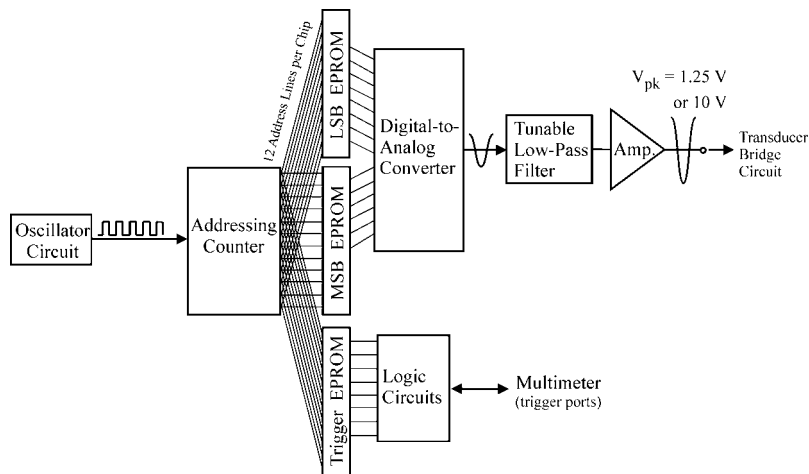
12 Address Lines per Chip

LSB EPROM

MSB EPROM

Trigger EPROM

Oscillator Circuit

Addressing Counter

Digital-to-Analog Converter

Tunable Low-Pass Filter

Amp.

$V_{pk}$ = 1.25 V or 10 V

Transducer Bridge Circuit

Logic Circuits

Multimeter (trigger ports)